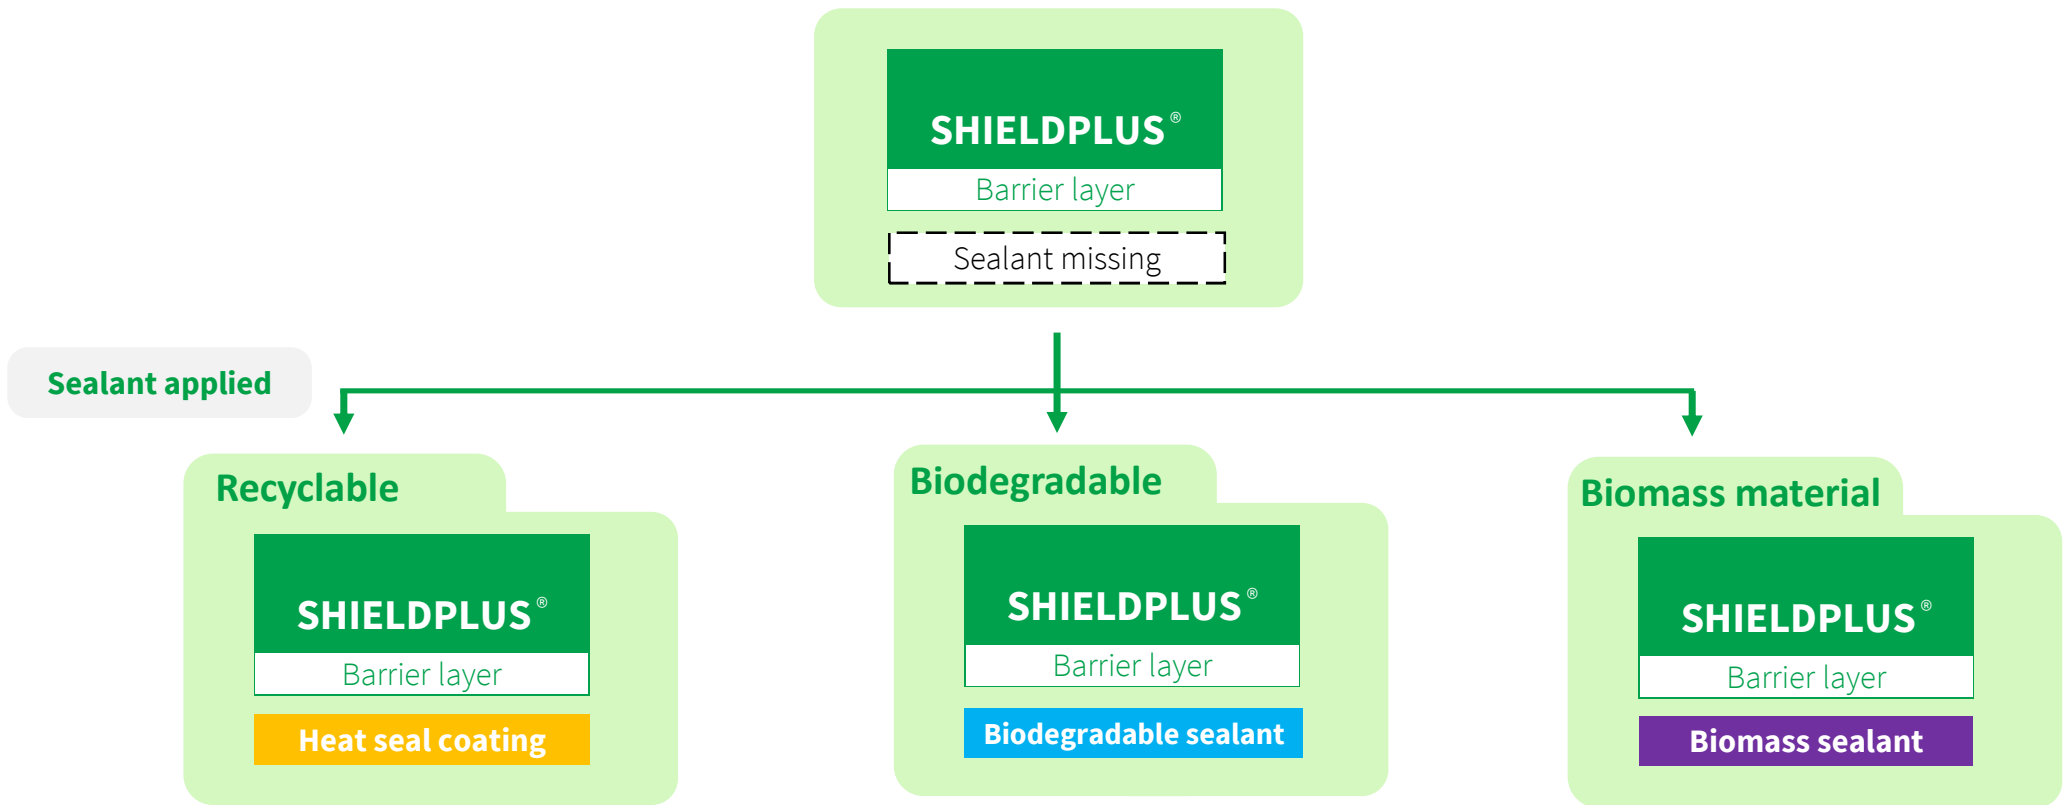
SHIELDPLUS®
Barrier layer
Sealant missing

Sealant applied

Recyclable
SHIELDPLUS®
Barrier layer
Heat seal coating

Biodegradable
SHIELDPLUS®
Barrier layer
Biodegradable sealant

Biomass material
SHIELDPLUS®
Barrier layer
Biomass sealant